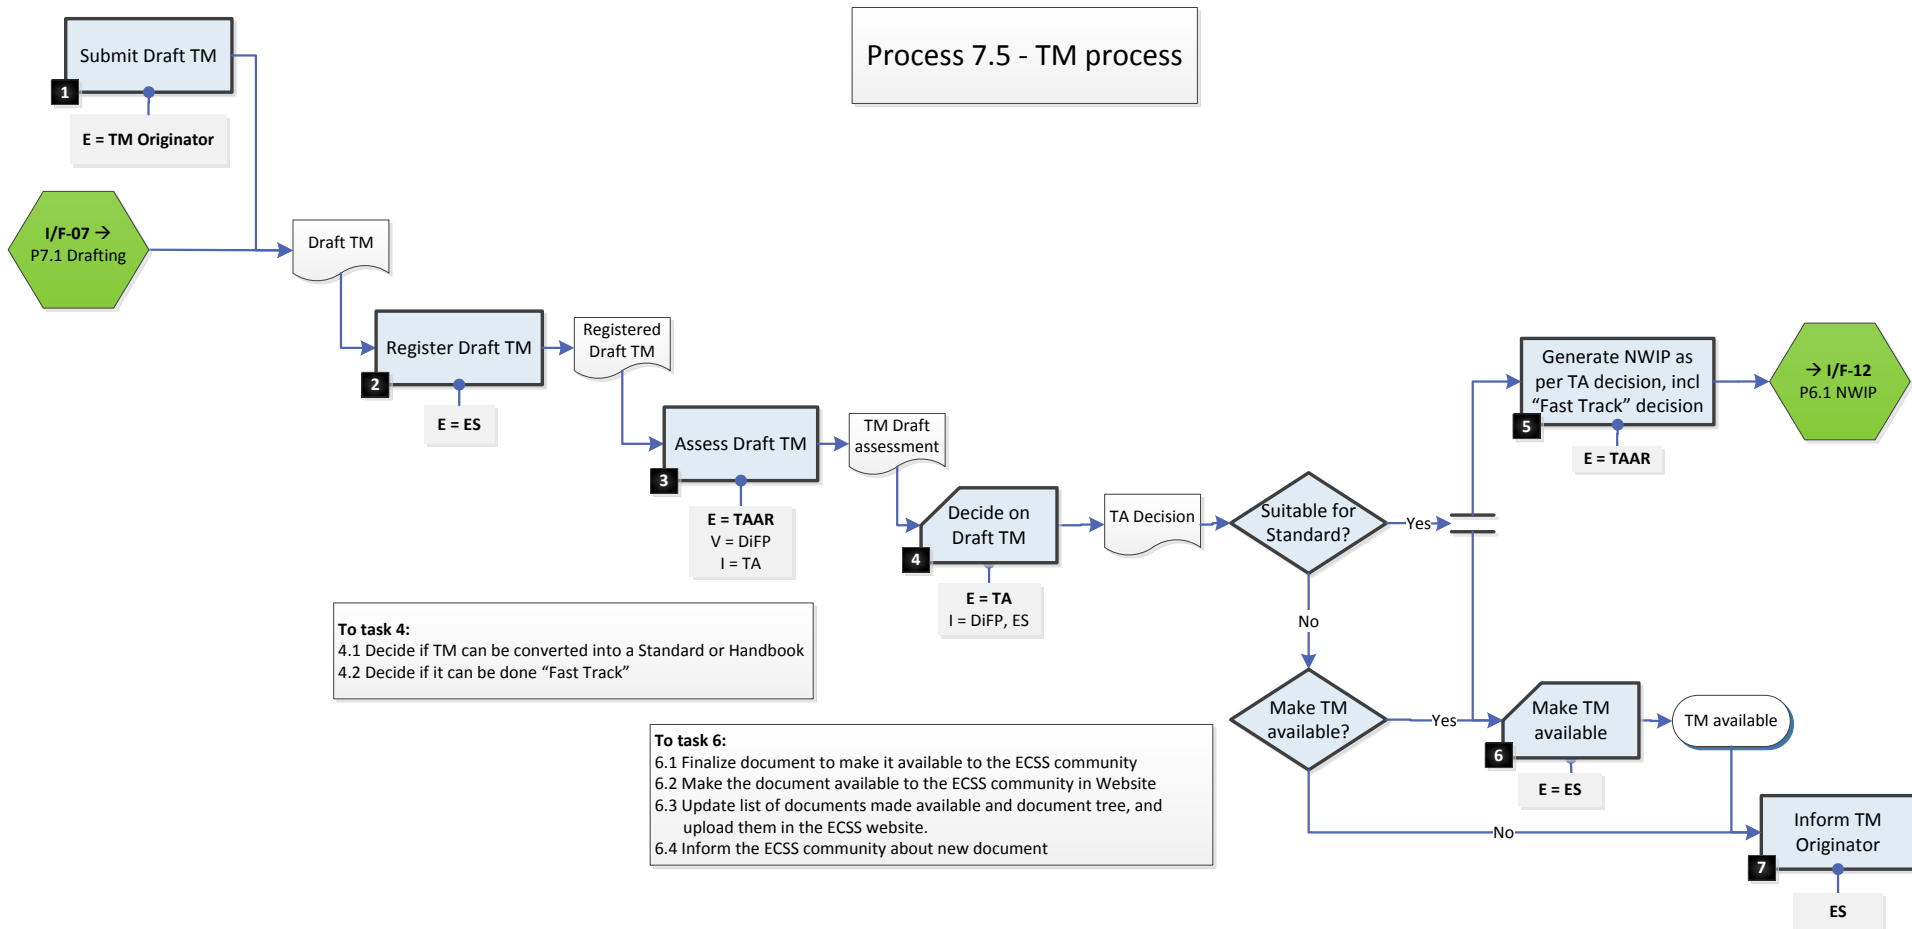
Process 7.5 - TM process

Submit Draft TM
1
E = TM Originator

I/F-07 →
P7.1 Drafting

Draft TM

Register Draft TM
2
E = ES

Registered Draft TM

Assess Draft TM
3
E = TAAR
V = DiFP
I = TA

TM Draft assessment

Decide on Draft TM
4
E = TA
I = DiFP, ES

TA Decision

Suitable for Standard?

Yes

No

Generate NWIP as per TA decision, incl "Fast Track" decision
5
E = TAAR

→ I/F-12
P6.1 NWIP

Make TM available?

Yes

Make TM available
6
E = ES

TM available

No

Inform TM Originator
7
ES

To task 4:
4.1 Decide if TM can be converted into a Standard or Handbook
4.2 Decide if it can be done "Fast Track"

To task 6:
6.1 Finalize document to make it available to the ECSS community
6.2 Make the document available to the ECSS community in Website
6.3 Update list of documents made available and document tree, and upload them in the ECSS website.
6.4 Inform the ECSS community about new document